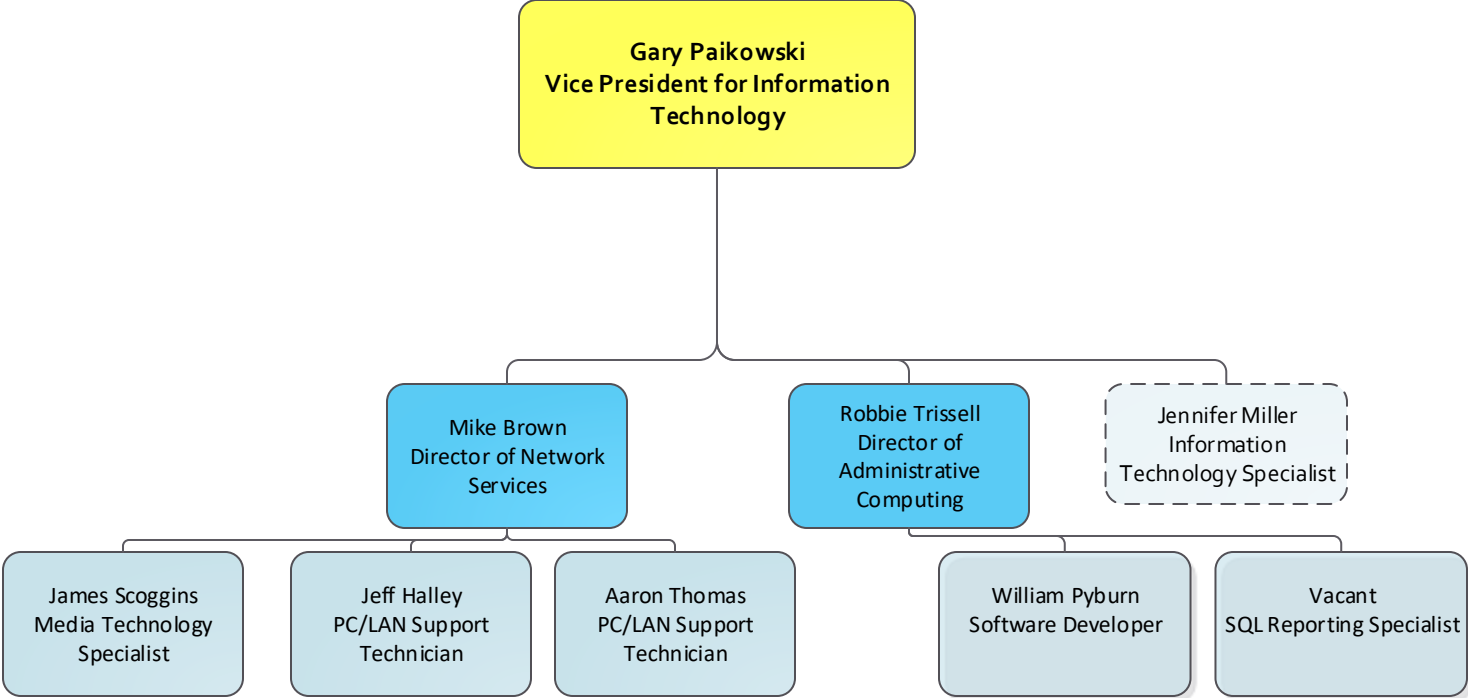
Gary Paikowski
Vice President for Information Technology

Mike Brown
Director of Network Services

Robbie Trissell
Director of Administrative Computing

Jennifer Miller
Information Technology Specialist

James Scoggins
Media Technology Specialist

Jeff Halley
PC/LAN Support Technician

Aaron Thomas
PC/LAN Support Technician

William Pyburn
Software Developer

Vacant
SQL Reporting Specialist